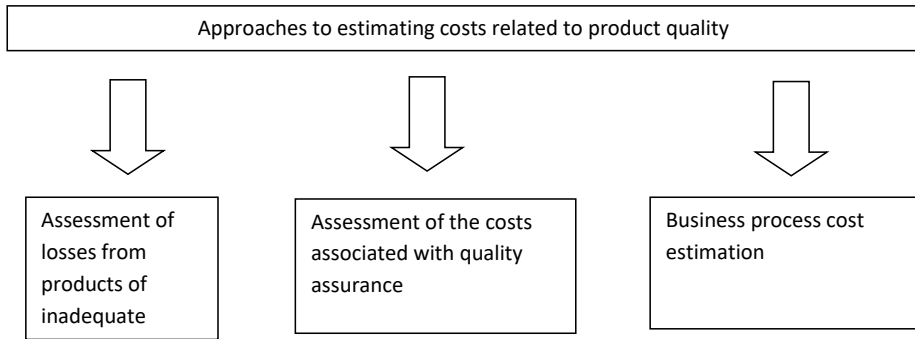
Approaches to estimating costs related to product quality

Assessment of losses from products of inadequate

Assessment of the costs associated with quality assurance

Business process cost estimation